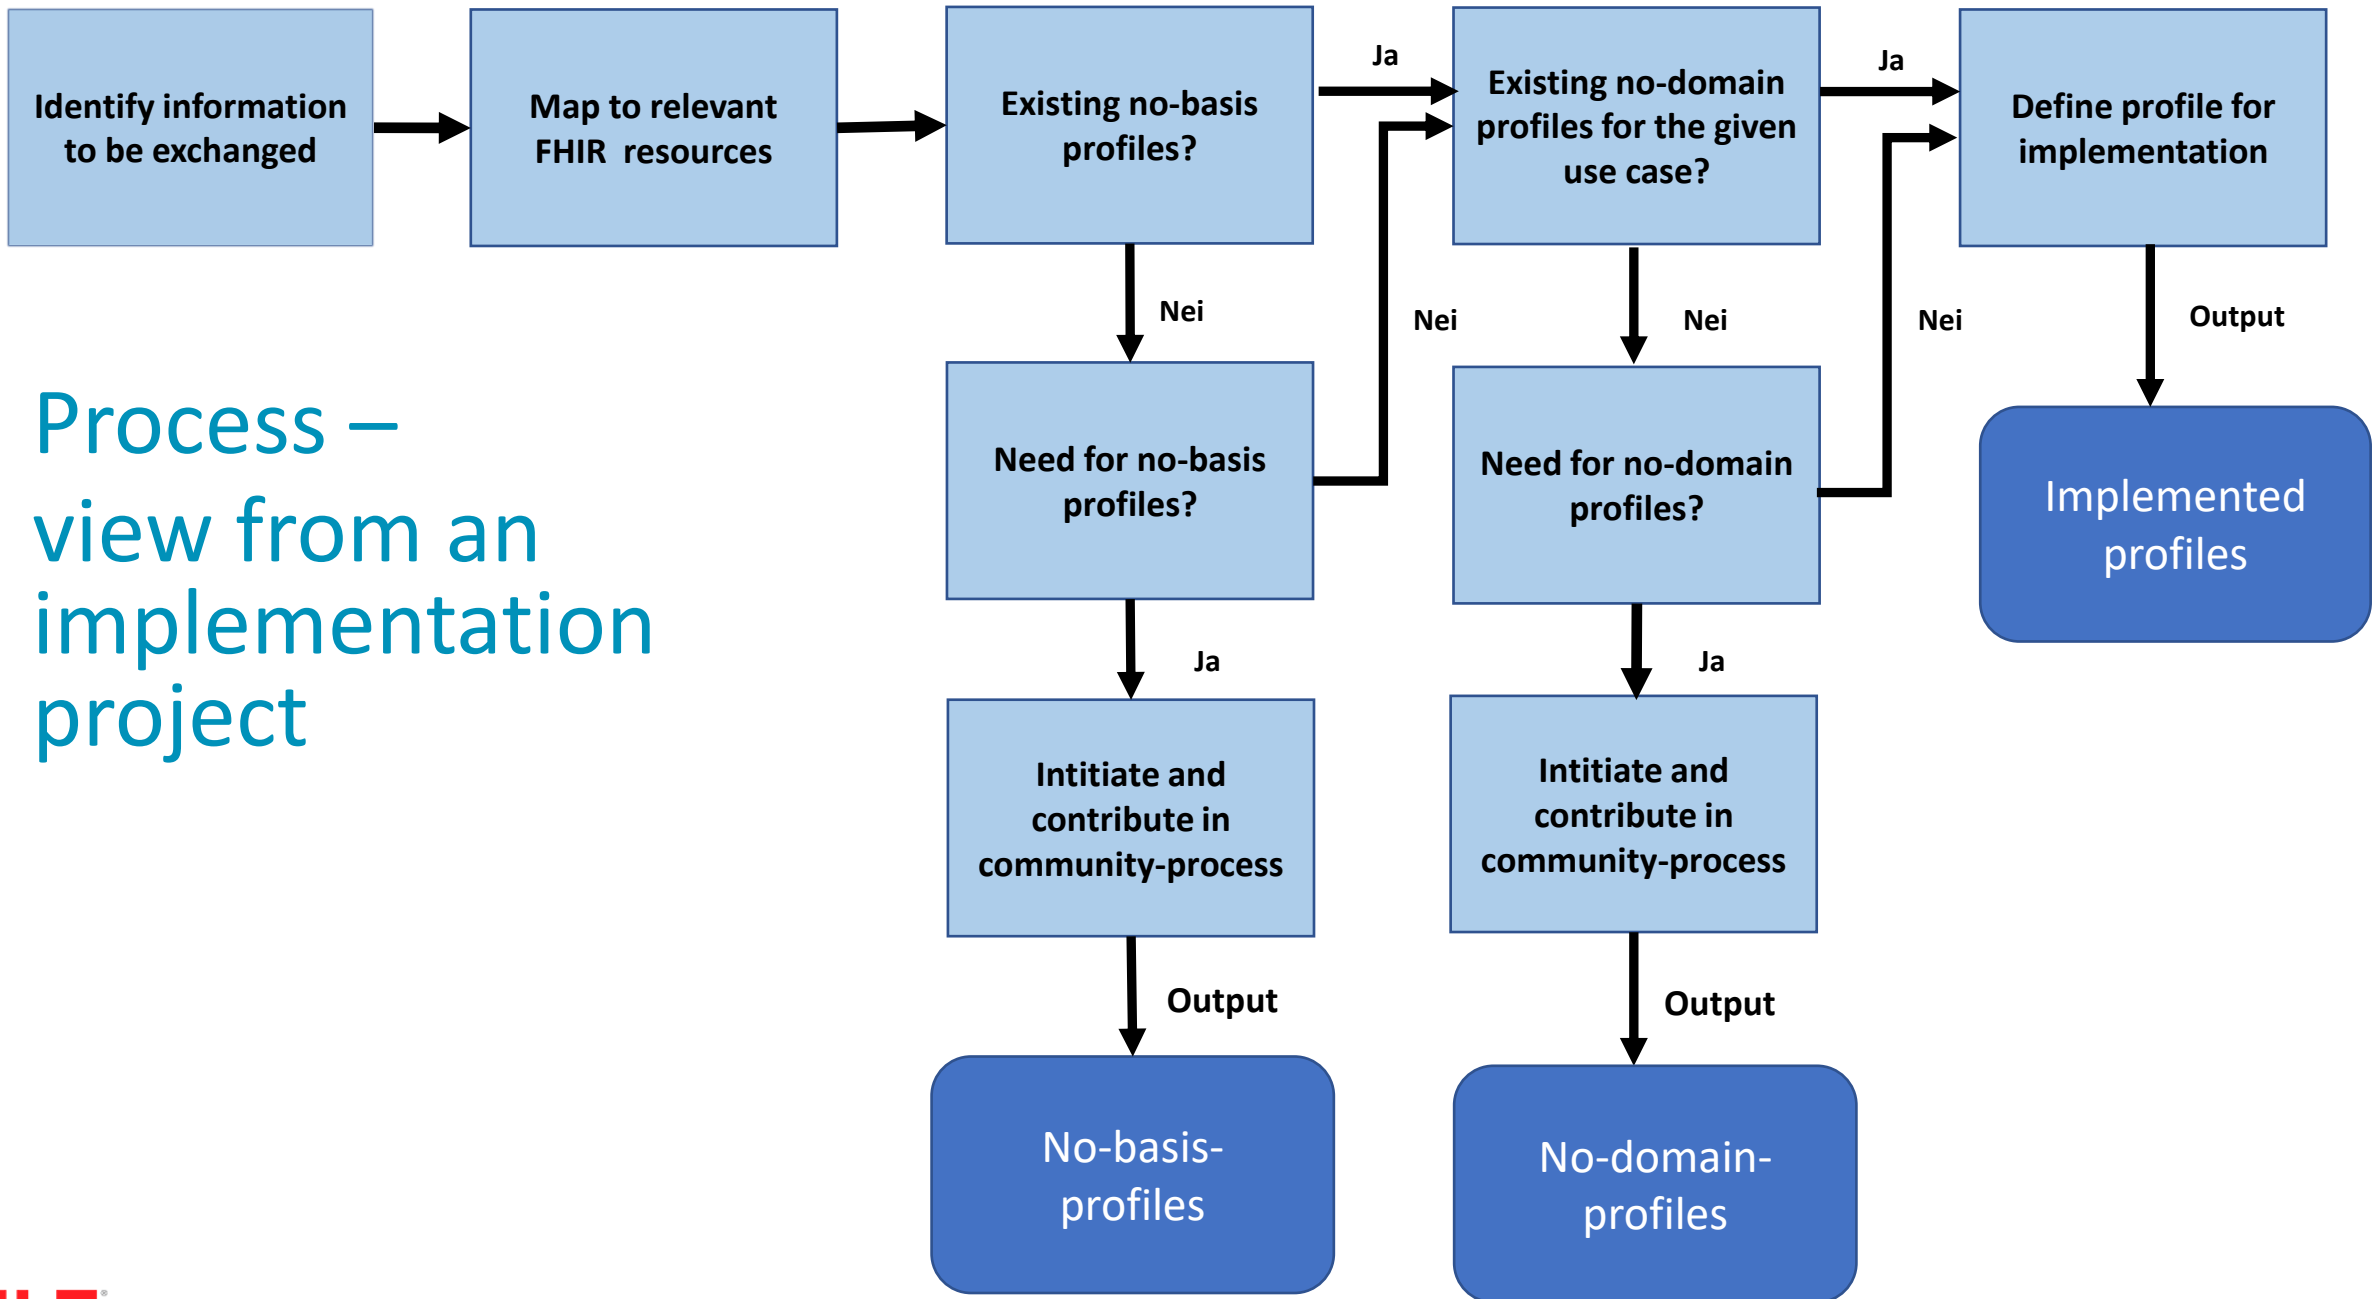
Identify information to be exchanged

Map to relevant FHIR resources

Existing no-basis profiles?

Ja

Existing no-domain profiles for the given use case?

Ja

Define profile for implementation

Nei

Nei

Nei

Nei

Output

Process – view from an implementation project

Need for no-basis profiles?

Need for no-domain profiles?

Implemented profiles

Ja

Ja

Intitiate and contribute in community-process

Intitiate and contribute in community-process

Output

Output

No-basis-profiles

No-domain-profiles